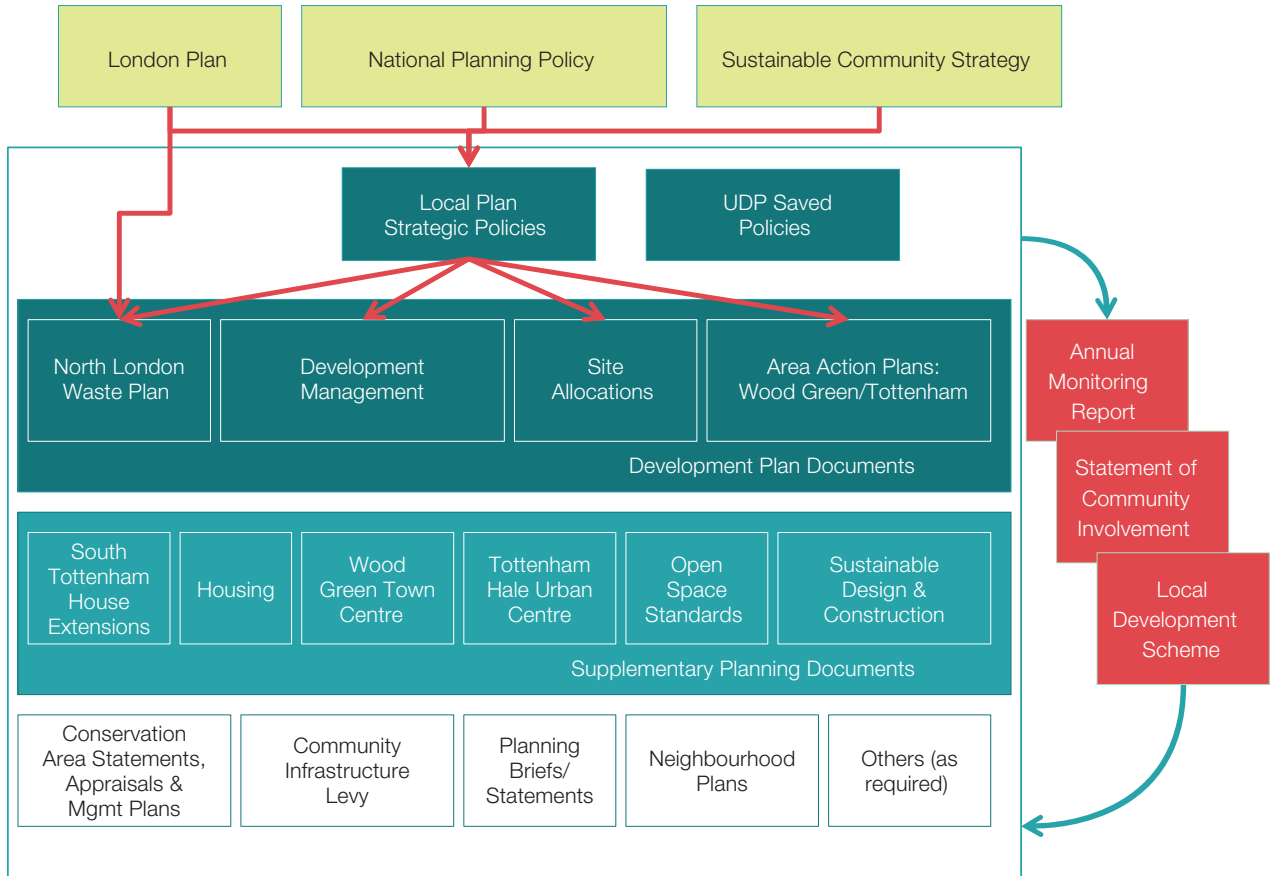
London Plan

National Planning Policy

Sustainable Community Strategy

Local Plan Strategic Policies

UDP Saved Policies

North London Waste Plan

Development Management

Site Allocations

Area Action Plans: Wood Green/Tottenham

Development Plan Documents

South Tottenham House Extensions

Housing

Wood Green Town Centre

Tottenham Hale Urban Centre

Open Space Standards

Sustainable Design & Construction

Supplementary Planning Documents

Conservation Area Statements, Appraisals & Mgmt Plans

Community Infrastructure Levy

Planning Briefs/ Statements

Neighbourhood Plans

Others (as required)

Annual Monitoring Report

Statement of Community Involvement

Local Development Scheme